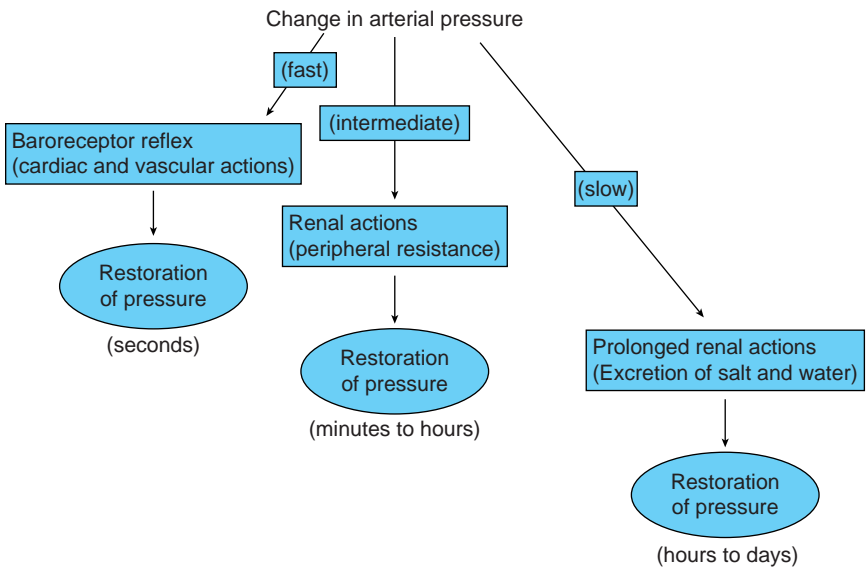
Change in arterial pressure

(fast)

Baroreceptor reflex
(cardiac and vascular actions)

Restoration of pressure

(seconds)

(intermediate)

Renal actions
(peripheral resistance)

Restoration of pressure

(minutes to hours)

(slow)

Prolonged renal actions
(Excretion of salt and water)

Restoration of pressure

(hours to days)